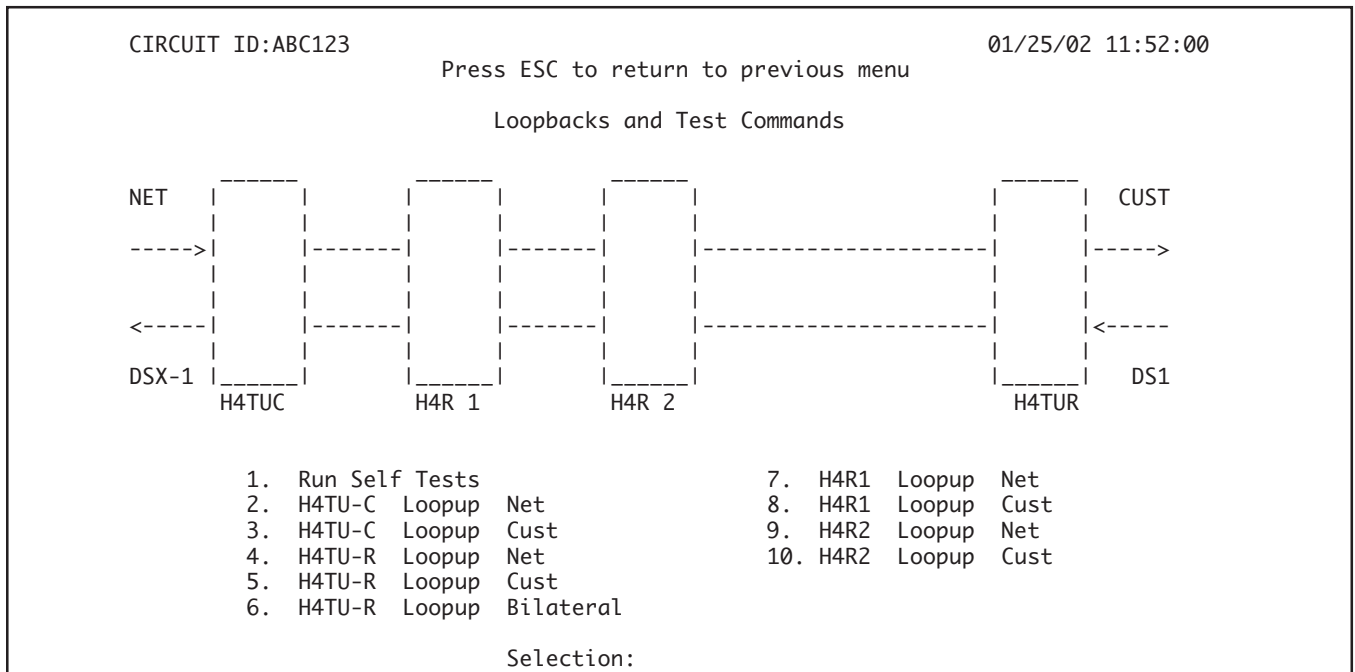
CIRCUIT ID:ABC123 01/25/02 11:52:00

Press ESC to return to previous menu

Loopbacks and Test Commands

NET CUST

----->

<-----

-----> 

<-----

DSX-1 DS1

H4TUC H4R 1 H4R 2 H4TUR

1. Run Self Tests
2. H4TU-C Loopup Net
3. H4TU-C Loopup Cust
4. H4TU-R Loopup Net
5. H4TU-R Loopup Cust
6. H4TU-R Loopup Bilateral

7. H4R1 Loopup Net
8. H4R1 Loopup Cust
9. H4R2 Loopup Net
10. H4R2 Loopup Cust

Selection: